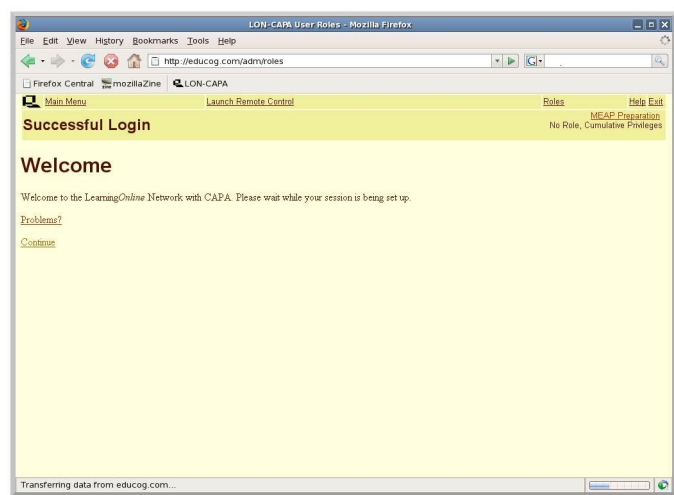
LON-CAPA User Roles - Mozilla Firefox

File Edit View History Bookmarks Tools Help

http://educog.com/adm/roles

Firefox Central mozillaZine LON-CAPA

Main Menu Launch Remote Control Roles Help Exit

Successful Login

MEAP Preparation
No Role, Cumulative Privileges

Welcome

Welcome to the LearningOnline Network with CAPA. Please wait while your session is being set up.

Problems?

Continue

Transferring data from educog.com...